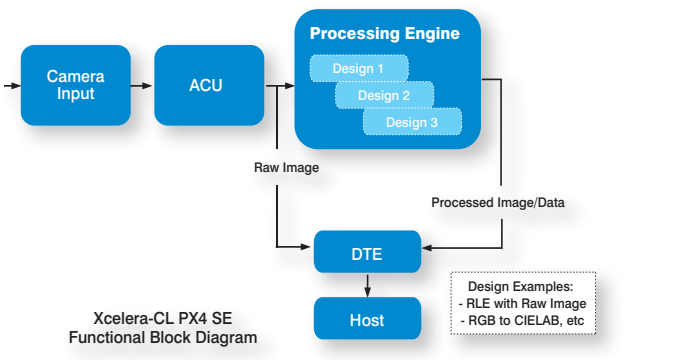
Camera Input

ACU

Processing Engine

Design 1

Design 2

Design 3

Raw Image

Processed Image/Data

DTE

Host

Design Examples:
- RLE with Raw Image
- RGB to CIELAB, etc

Xcelera-CL PX4 SE
Functional Block Diagram